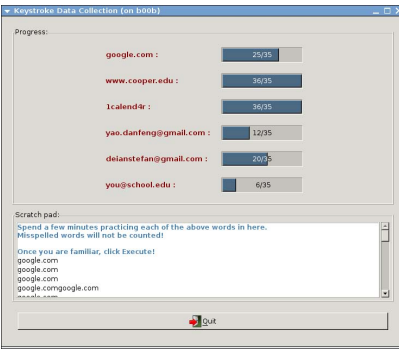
Keystroke Data Collection (on b00b)

Progress:

google.com : 25/35

www.cooper.edu : 36/35

1calend4r : 36/35

yao.danfeng@gmail.com : 12/35

deianstefan@gmail.com : 20/35

you@school.edu : 6/35

Scratch pad:

Spend a few minutes practicing each of the above words in here. Misspelled words will not be counted!

Once you are familiar, click Execute!
google.com
google.com
google.com
google.comgoogle.com
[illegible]

Quit